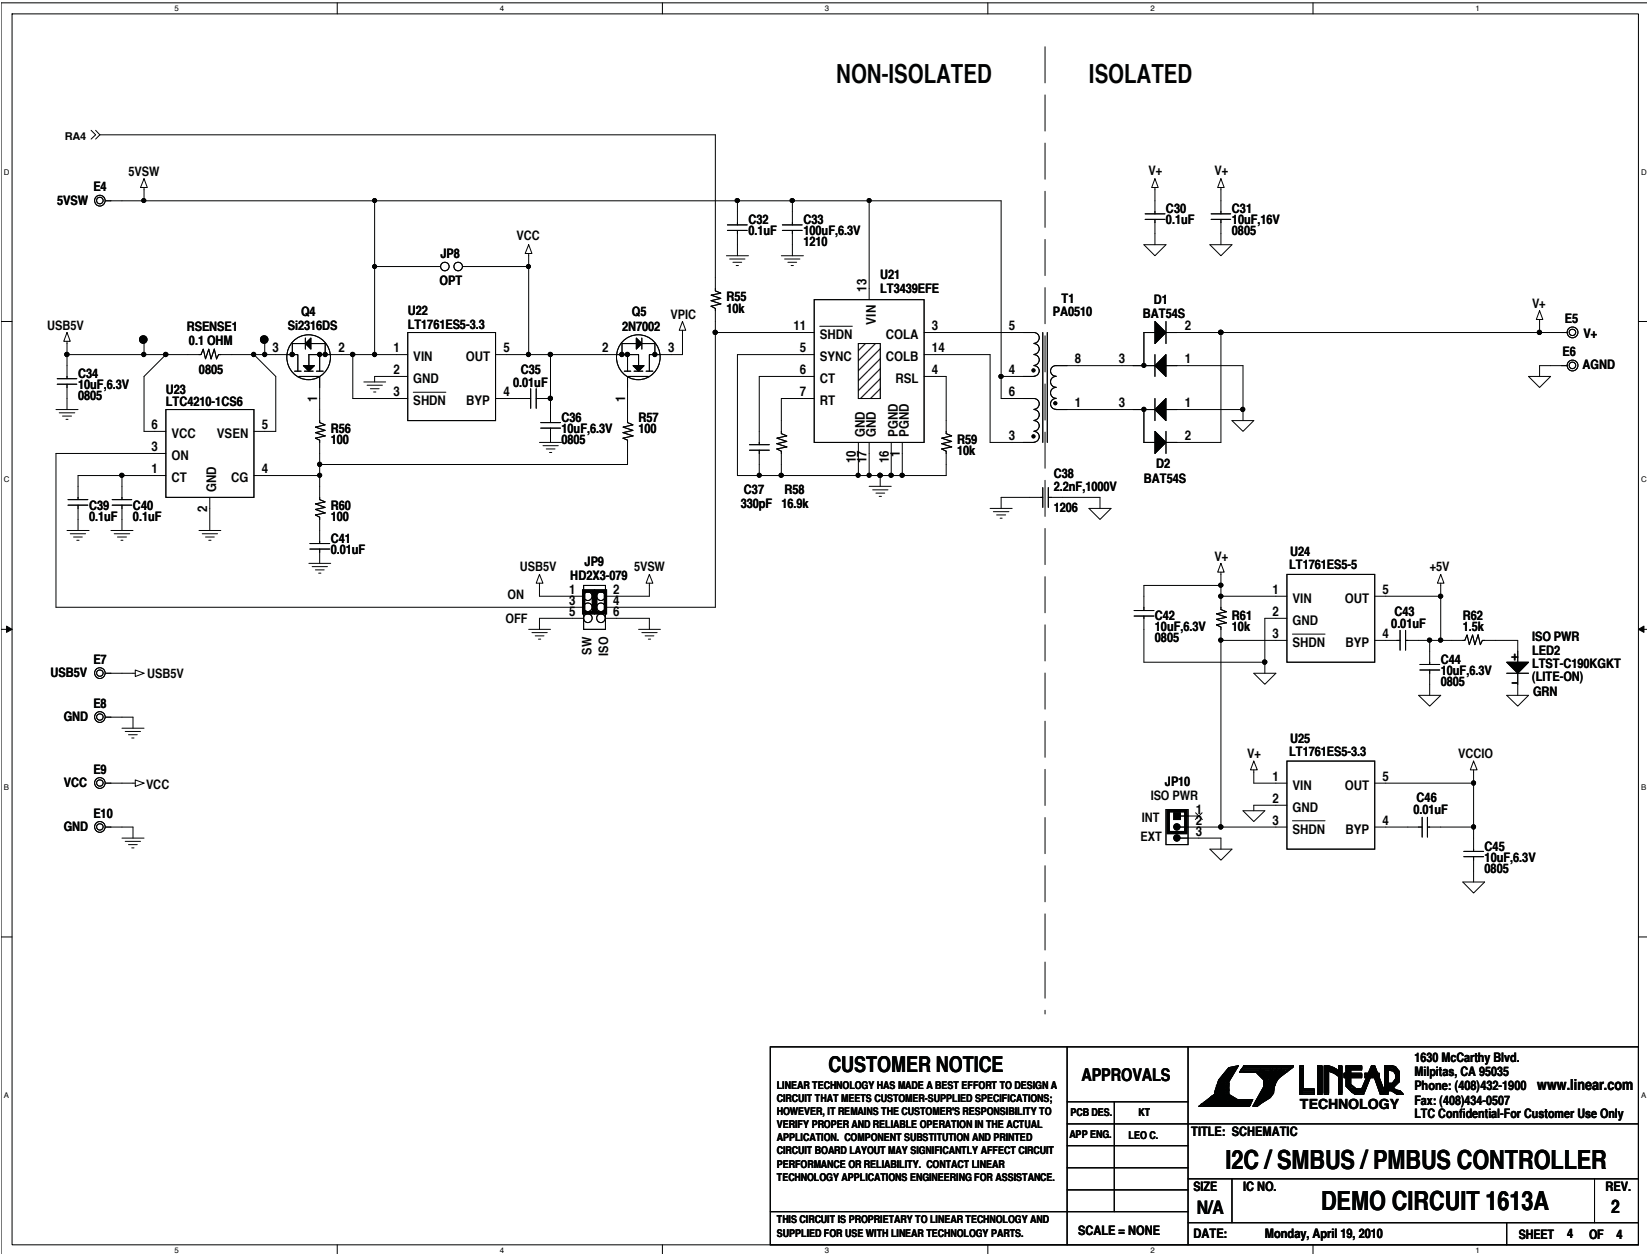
5 4 3 2 1

NON-ISOLATED ISOLATED

RA4
5VSW E4 5VSW
USB5V
C34 10uF,6.3V 0805
RSENSE1 0.1 OHM 0805
U23 LTC4210-1CS6
6 VCC VSEN 5
3 ON
1 CT GND CG 4
2
C39 0.1uF C40 0.1uF
Q4 Si2316DS 3 2 1
R56 100
R60 100
C41 0.01uF
JP8 OPT
VCC
U22 LT1761ES5-3.3
1 VIN OUT 5
2 GND
3 SHDN BYP 4
C35 0.01uF
C36 10uF,6.3V 0805
Q5 2N7002 2 3 1
VPIC
R57 100
R55 10k
USB5V JP9 HD2X3-079 5VSW
ON 1 2 3 4 5 6
OFF
SW ISO
C32 0.1uF
C33 100uF,6.3V 1210
U21 LT3439EFE
13 VIN
11 SHDN COLA 3
5 SYNC COLB 14
6 CT RSL 4
7 RT
GND GND PGND PGND
10 17 16
R59 10k
C37 330pF R58 16.9k
T1 PA0510
5 4 6 3 8 1
C38 2.2nF,1000V 1206
V+ V+
C30 0.1uF C31 10uF,16V 0805
D1 BAT54S 2 3 1
D2 BAT54S 3 1 2
V+ E5 V+
E6 AGND
E7 USB5V USB5V
E8 GND
E9 VCC VCC
E10 GND
V+
U24 LT1761ES5-5
1 VIN OUT 5
2 GND
3 SHDN BYP 4
C42 10uF,6.3V 0805
R61 10k
+5V
C43 0.01uF
R62 1.5k
ISO PWR LED2 LTST-C190KGKT (LITE-ON) GRN
C44 10uF,6.3V 0805
V+
U25 LT1761ES5-3.3
1 VIN OUT 5
2 GND
3 SHDN BYP 4
VCCIO
C46 0.01uF
C45 10uF,6.3V 0805
JP10 ISO PWR
INT 1 2 3 EXT

D C B A

CUSTOMER NOTICE
LINEAR TECHNOLOGY HAS MADE A BEST EFFORT TO DESIGN A CIRCUIT THAT MEETS CUSTOMER-SUPPLIED SPECIFICATIONS; HOWEVER, IT REMAINS THE CUSTOMER'S RESPONSIBILITY TO VERIFY PROPER AND RELIABLE OPERATION IN THE ACTUAL APPLICATION. COMPONENT SUBSTITUTION AND PRINTED CIRCUIT BOARD LAYOUT MAY SIGNIFICANTLY AFFECT CIRCUIT PERFORMANCE OR RELIABILITY. CONTACT LINEAR TECHNOLOGY APPLICATIONS ENGINEERING FOR ASSISTANCE.

THIS CIRCUIT IS PROPRIETARY TO LINEAR TECHNOLOGY AND SUPPLIED FOR USE WITH LINEAR TECHNOLOGY PARTS.

APPROVALS
PCB DES. KT
APP ENG. LEO C.
SCALE = NONE

LINEAR TECHNOLOGY
1630 McCarthy Blvd. Milpitas, CA 95035 Phone: (408)432-1900 www.linear.com Fax: (408)434-0507 LTC Confidential-For Customer Use Only

TITLE: SCHEMATIC
I2C / SMBUS / PMBUS CONTROLLER
SIZE N/A IC NO. DEMO CIRCUIT 1613A REV. 2
DATE: Monday, April 19, 2010 SHEET 4 OF 4